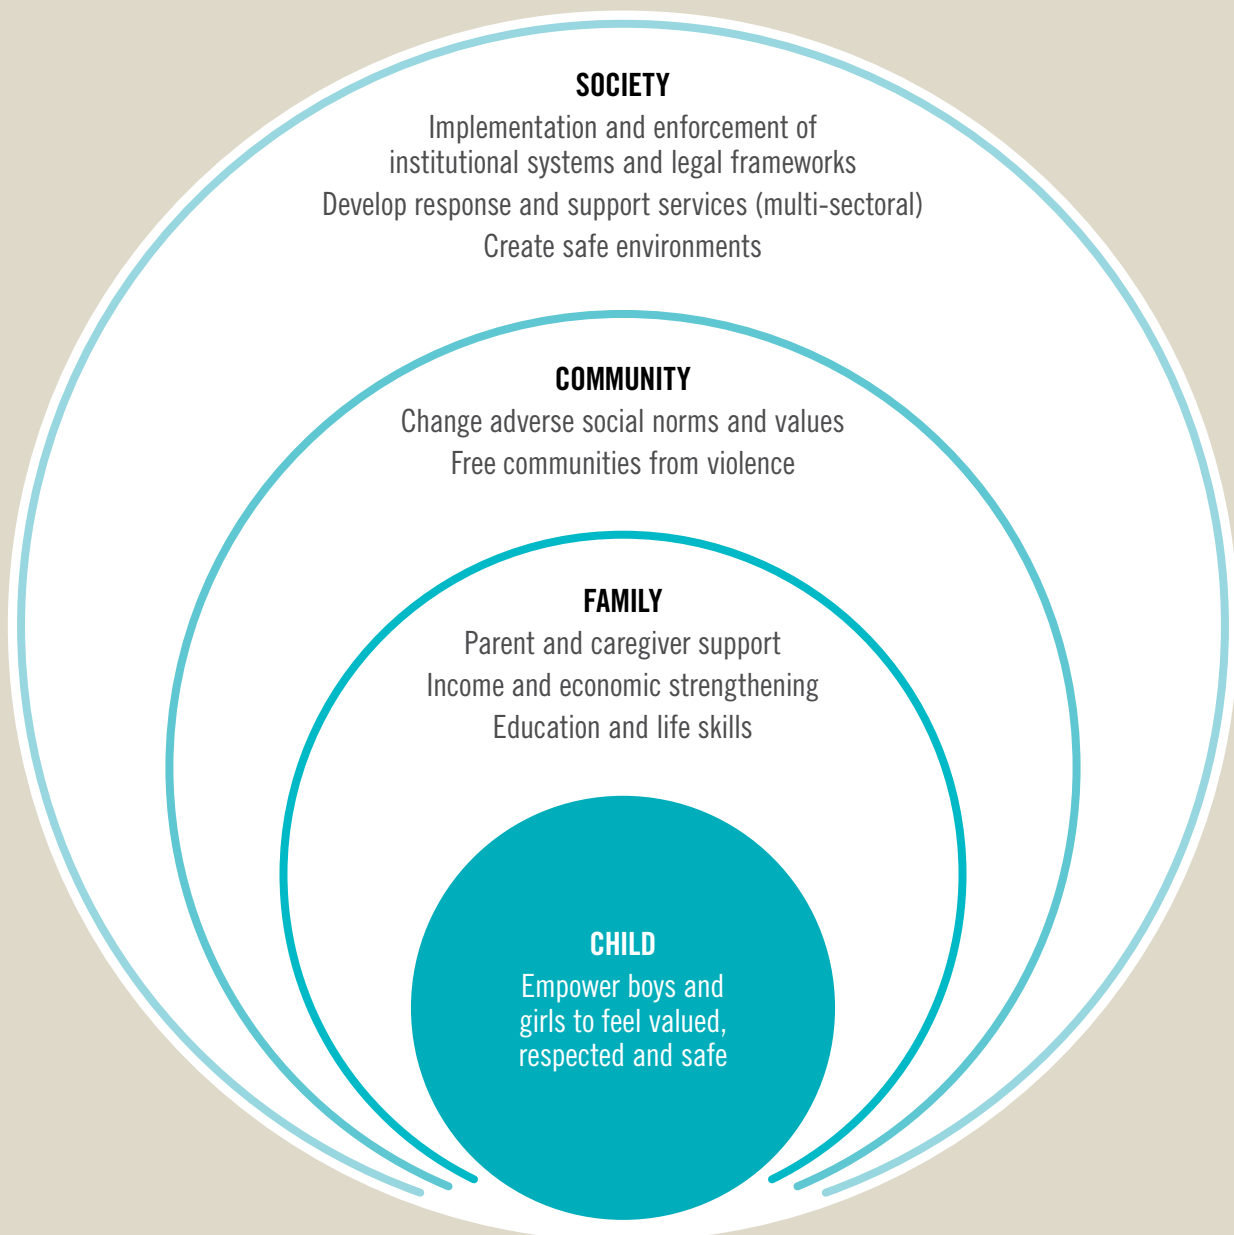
SOCIETY
Implementation and enforcement of institutional systems and legal frameworks
Develop response and support services (multi-sectoral)
Create safe environments

COMMUNITY
Change adverse social norms and values
Free communities from violence

FAMILY
Parent and caregiver support
Income and economic strengthening
Education and life skills

CHILD
Empower boys and girls to feel valued, respected and safe